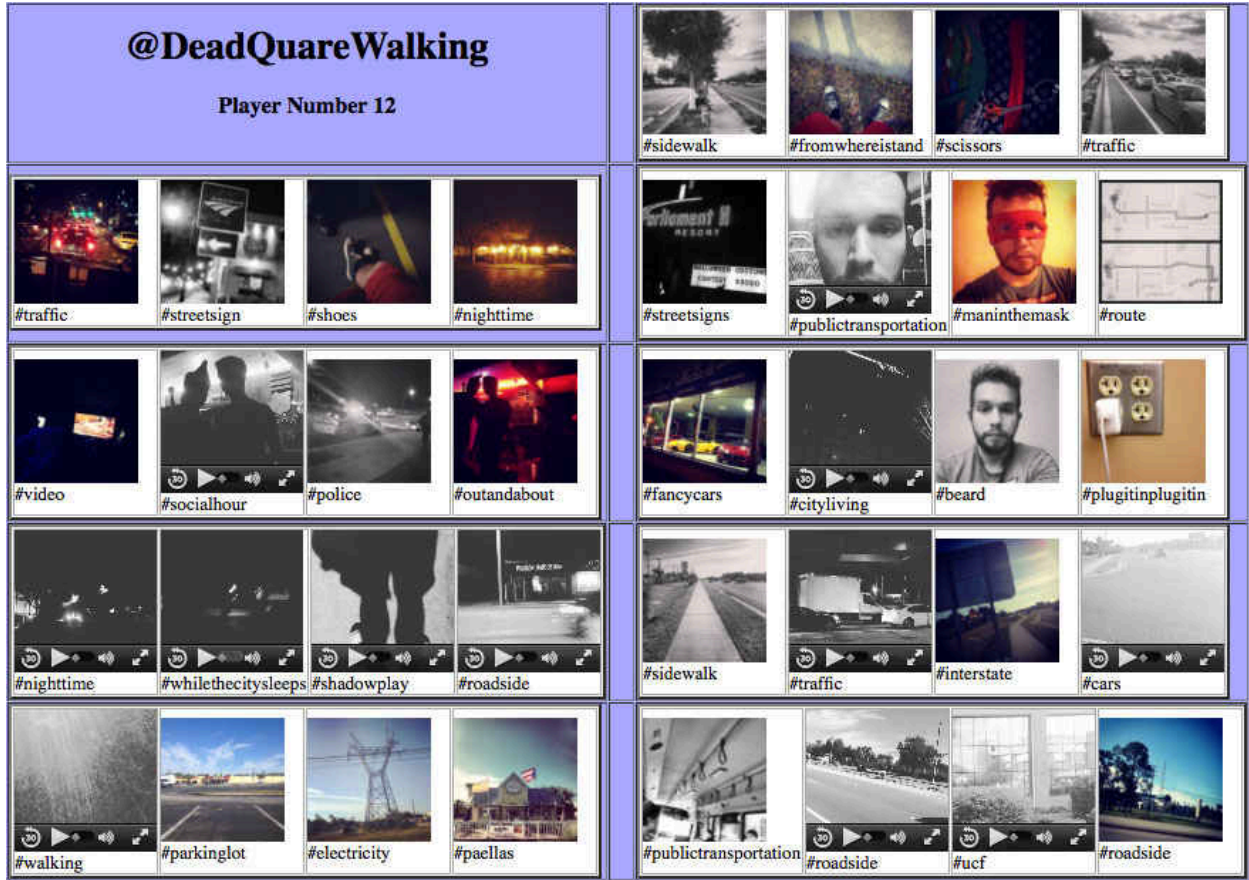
@DeadQuareWalking

Player Number 12

#sidewalk #fromwhereistand #scissors #traffic

#traffic #streetsign #shoes #nighttime

Parliament H RESORT

#streetsigns #publictransportation #maninthemask #route

#video #socialhour #police #outandabout

#fancycars #cityliving #beard #plugitinplugitin

#nighttime #whilethecitysleeps #shadowplay #roadside

#sidewalk #traffic #interstate #cars

#walking #parkinglot #electricity #paellas

#publictransportation #roadside #ucf #roadside